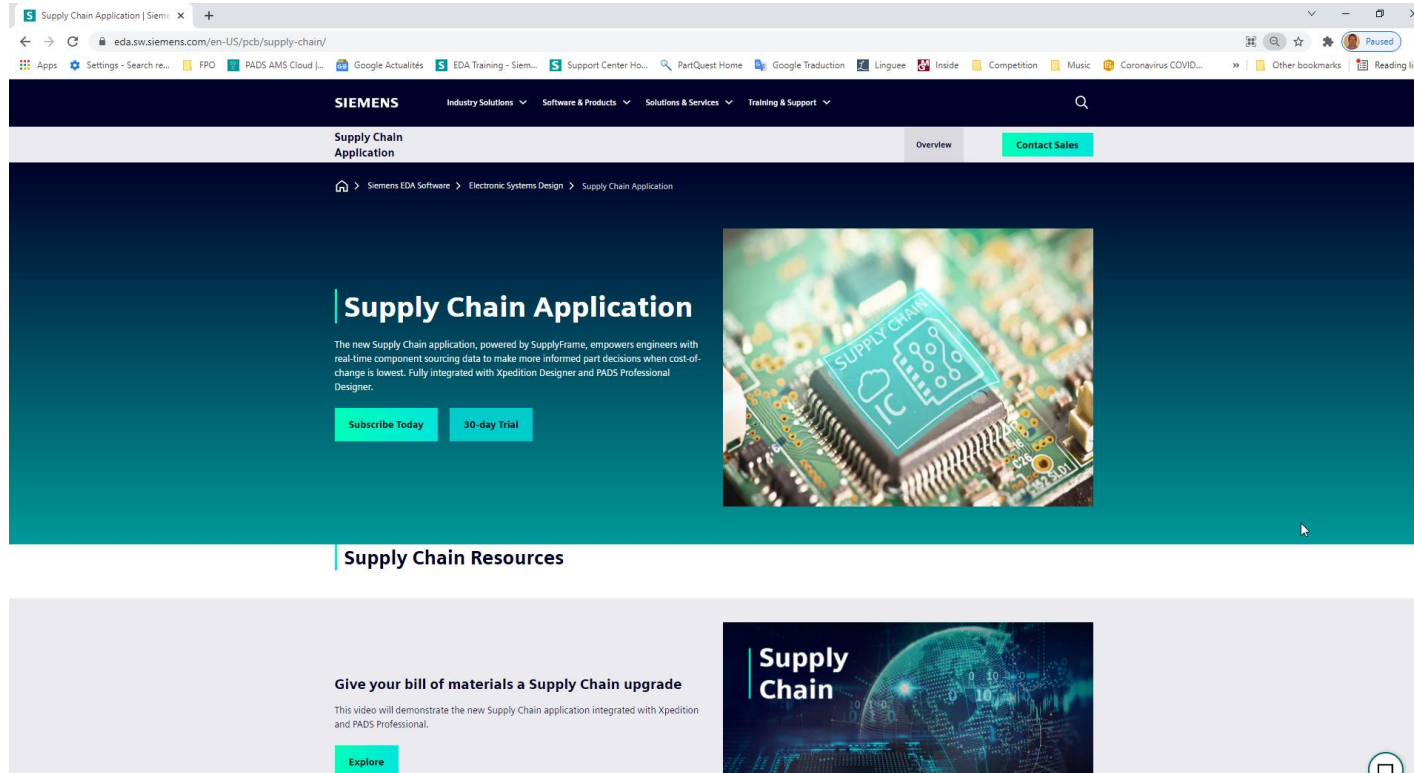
Supply Chain Application | Sieme ×
+
eda.sw.siemens.com/en-US/pcb/supply-chain/
Paused
Apps Settings - Search re... FPO PADS AMS Cloud |... Google Actualités EDA Training - Siem... Support Center Ho... PartQuest Home Google Traduction Linguee Inside Competition Music Coronavirus COVID... » Other bookmarks Reading li

SIEMENS Industry Solutions Software & Products Solutions & Services Training & Support

Supply Chain Application
Overview
Contact Sales

Siemens EDA Software > Electronic Systems Design > Supply Chain Application

Supply Chain Application

The new Supply Chain application, powered by SupplyFrame, empowers engineers with real-time component sourcing data to make more informed part decisions when cost-of-change is lowest. Fully integrated with Xpedition Designer and PADS Professional Designer.

Subscribe Today
30-day Trial

SUPPLY CHAIN
IC

Supply Chain Resources

Give your bill of materials a Supply Chain upgrade

This video will demonstrate the new Supply Chain application integrated with Xpedition and PADS Professional.

Explore

Supply Chain